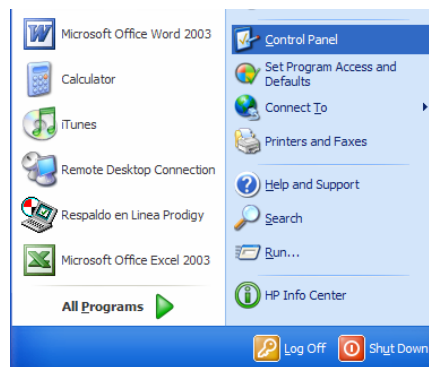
Microsoft Office Word 2003
Calculator
iTunes
Remote Desktop Connection
Respaldo en Linea Prodigy
Microsoft Office Excel 2003
All Programs

Control Panel
Set Program Access and Defaults
Connect To
Printers and Faxes
Help and Support
Search
Run...
HP Info Center

Log Off
Shut Down